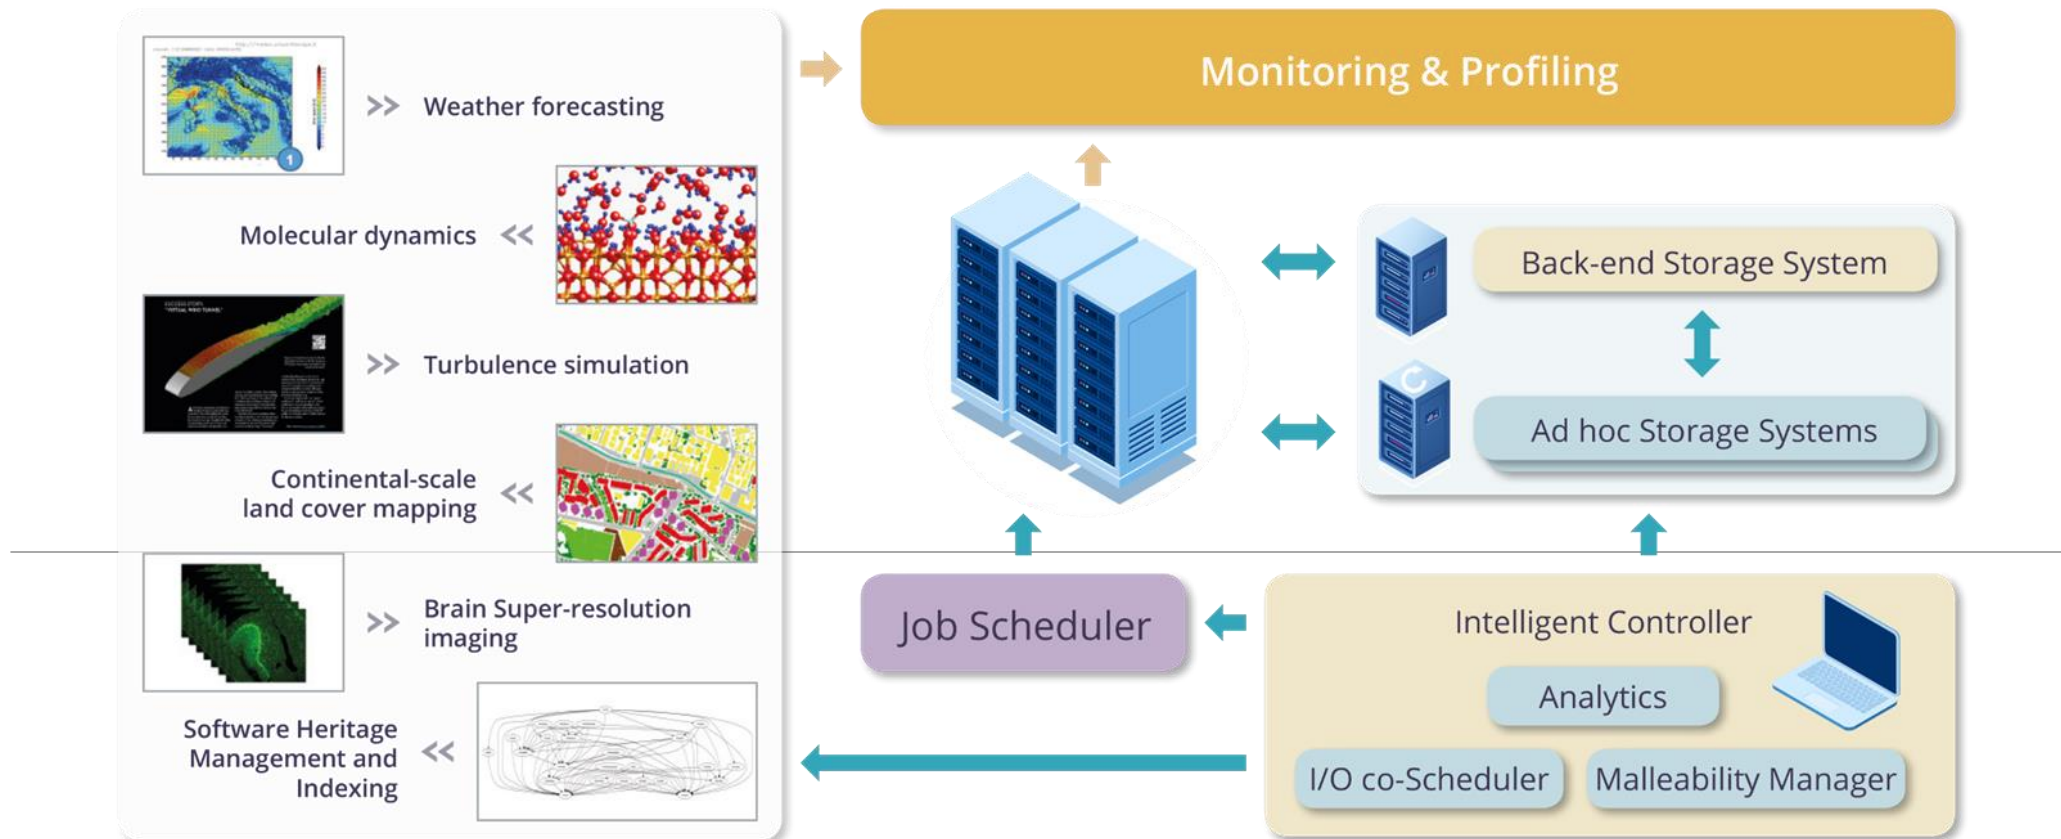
>> Weather forecasting

Molecular dynamics <<

>> Turbulence simulation

Continental-scale land cover mapping <<

>> Brain Super-resolution imaging

Software Heritage Management and Indexing <<

Monitoring & Profiling

Back-end Storage System

Ad hoc Storage Systems

Job Scheduler

Intelligent Controller

Analytics

I/O co-Scheduler

Malleability Manager